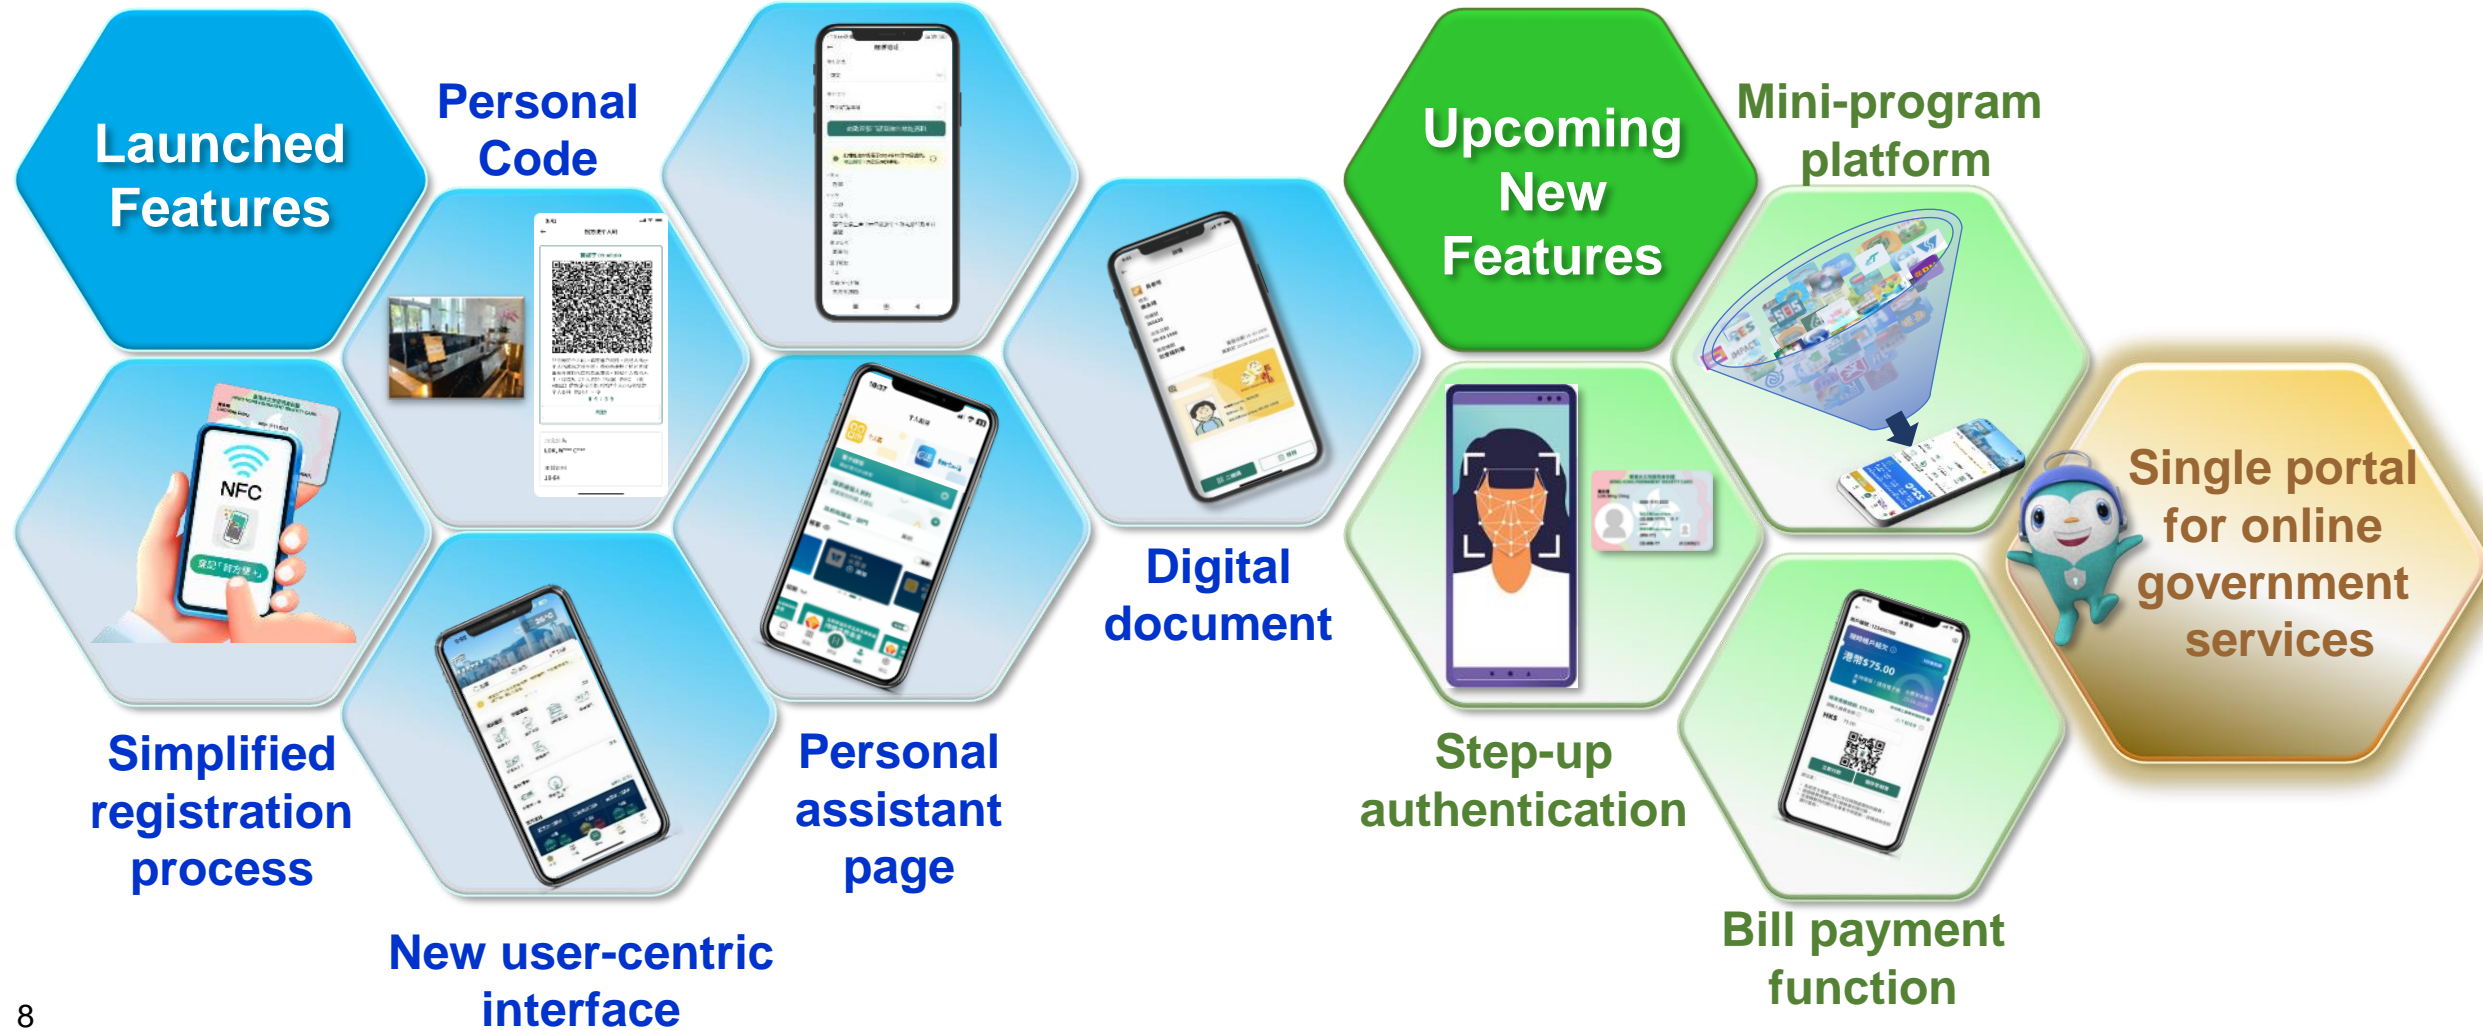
Launched Features

Personal Code

Simplified registration process

New user-centric interface

Personal assistant page

Digital document

Upcoming New Features

Mini-program platform

Step-up authentication

Bill payment function

Single portal for online government services

NFC

8